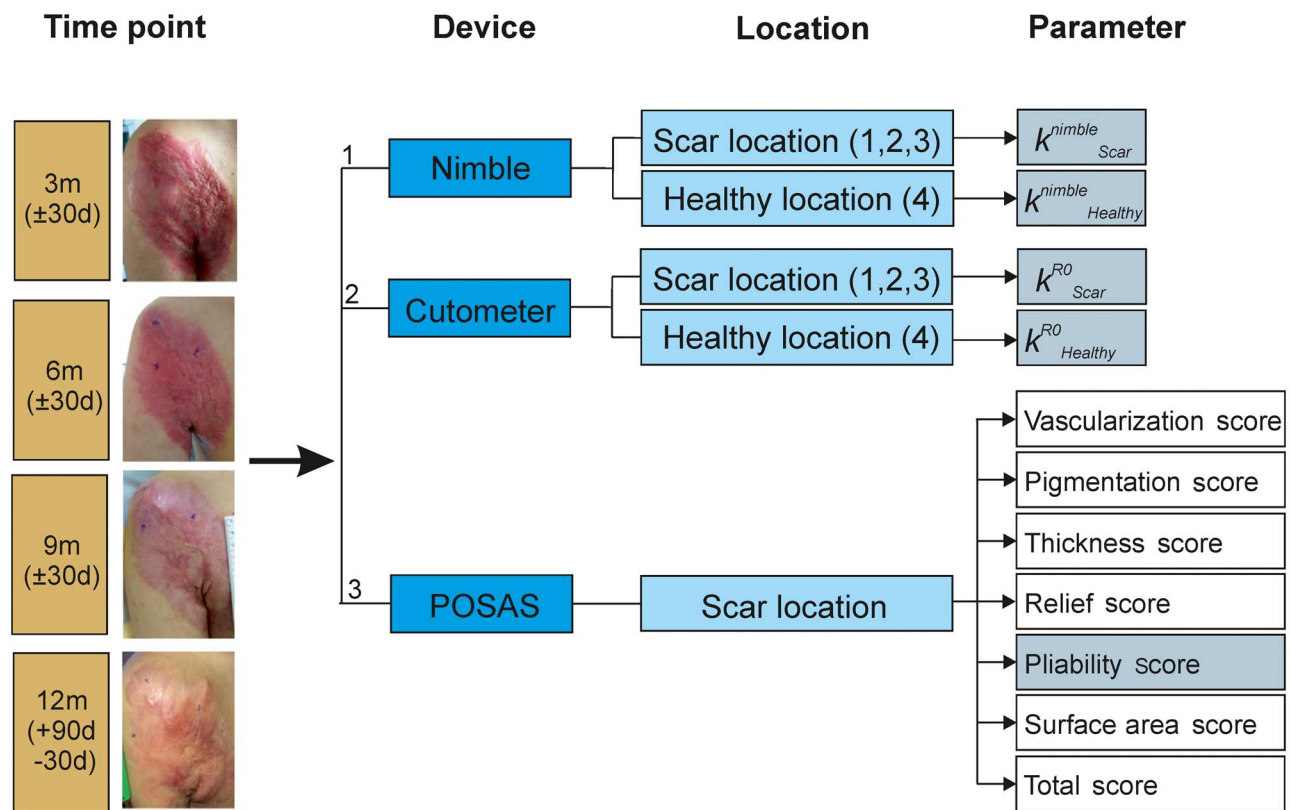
Time point

Device

Location

Parameter

3m (±30d)

6m (±30d)

9m (±30d)

12m (+90d -30d)

1

Nimble

Scar location (1,2,3)

Healthy location (4)

$k^{nimble}_{Scar}$

$k^{nimble}_{Healthy}$

2

Cutometer

Scar location (1,2,3)

Healthy location (4)

$k^{R0}_{Scar}$

$k^{R0}_{Healthy}$

3

POSAS

Scar location

Vascularization score

Pigmentation score

Thickness score

Relief score

Pliability score

Surface area score

Total score